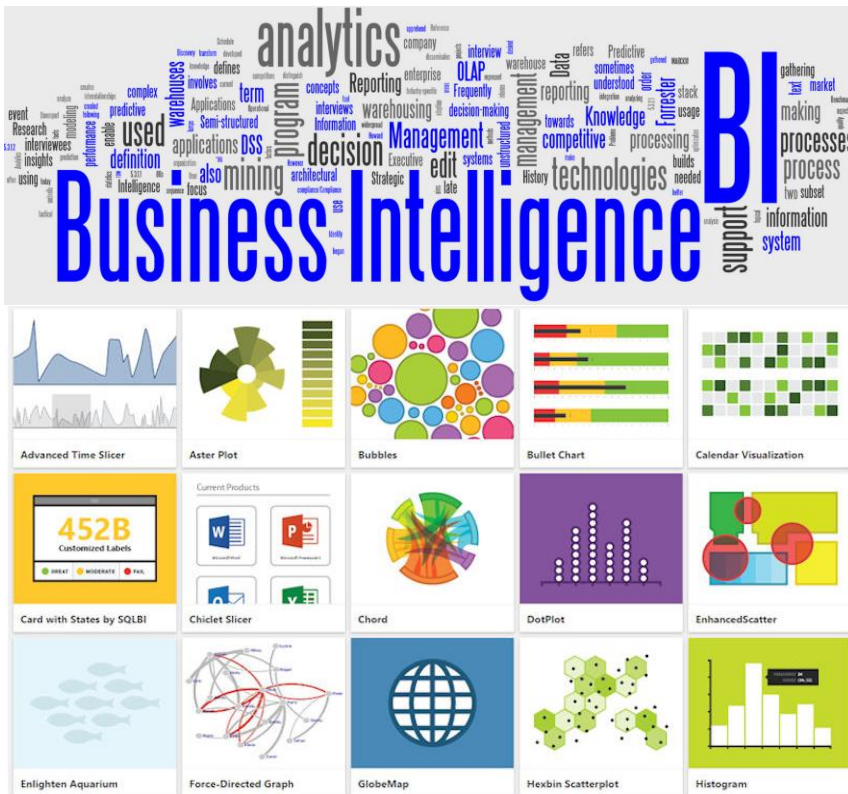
analytics
BI
Business Intelligence
warehouses
applications
used
definition
predictive
complex
Research
event
insights
interviewees
using
performance
modeling
term
DSS
mining
Semi-structured
involves
defines
also
focus
Intelligence
program
concepts
interviews
Information
architectural
Reporting
warehousing
decision
Management
OLAP
Frequently
decision-making
systems
edit
late
Executive
Strategic
enterprise
company
interview
Data
warehouse
management
unstructured
reporting
History
technologies
competitive
towards
Knowledge
refers
sometimes
understood
Predictive
Forrester
processing
stack
usage
builds
needed
support
information
system
processes
process
making
gathering
market
text
two
subset

Advanced Time Slicer
Aster Plot
Bubbles
Bullet Chart
Calendar Visualization
452B
Customized Labels
GREAT
MODERATE
FAIL
Card with States by SQLBI
Current Products
Chiclet Slicer
Chord
DotPlot
EnhancedScatter
Enlighten Aquarium
Force-Directed Graph
GlobeMap
Hexbin Scatterplot
Histogram